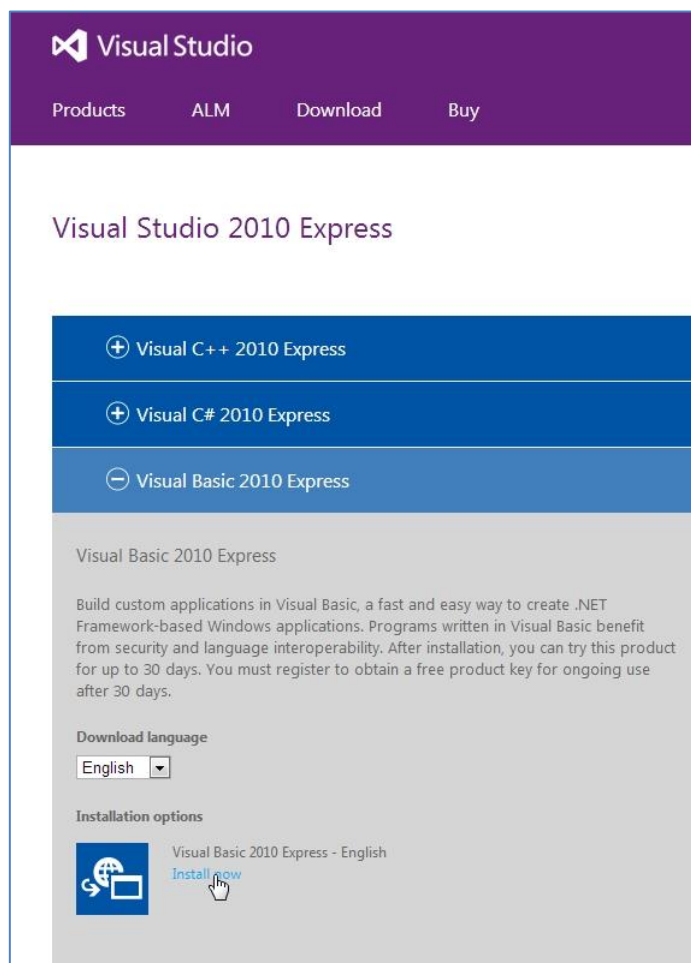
Visual Studio

Products ALM Download Buy

Visual Studio 2010 Express

Visual C++ 2010 Express

Visual C# 2010 Express

Visual Basic 2010 Express

Visual Basic 2010 Express

Build custom applications in Visual Basic, a fast and easy way to create .NET Framework-based Windows applications. Programs written in Visual Basic benefit from security and language interoperability. After installation, you can try this product for up to 30 days. You must register to obtain a free product key for ongoing use after 30 days.

Download language

English

Installation options

Visual Basic 2010 Express - English

Install now